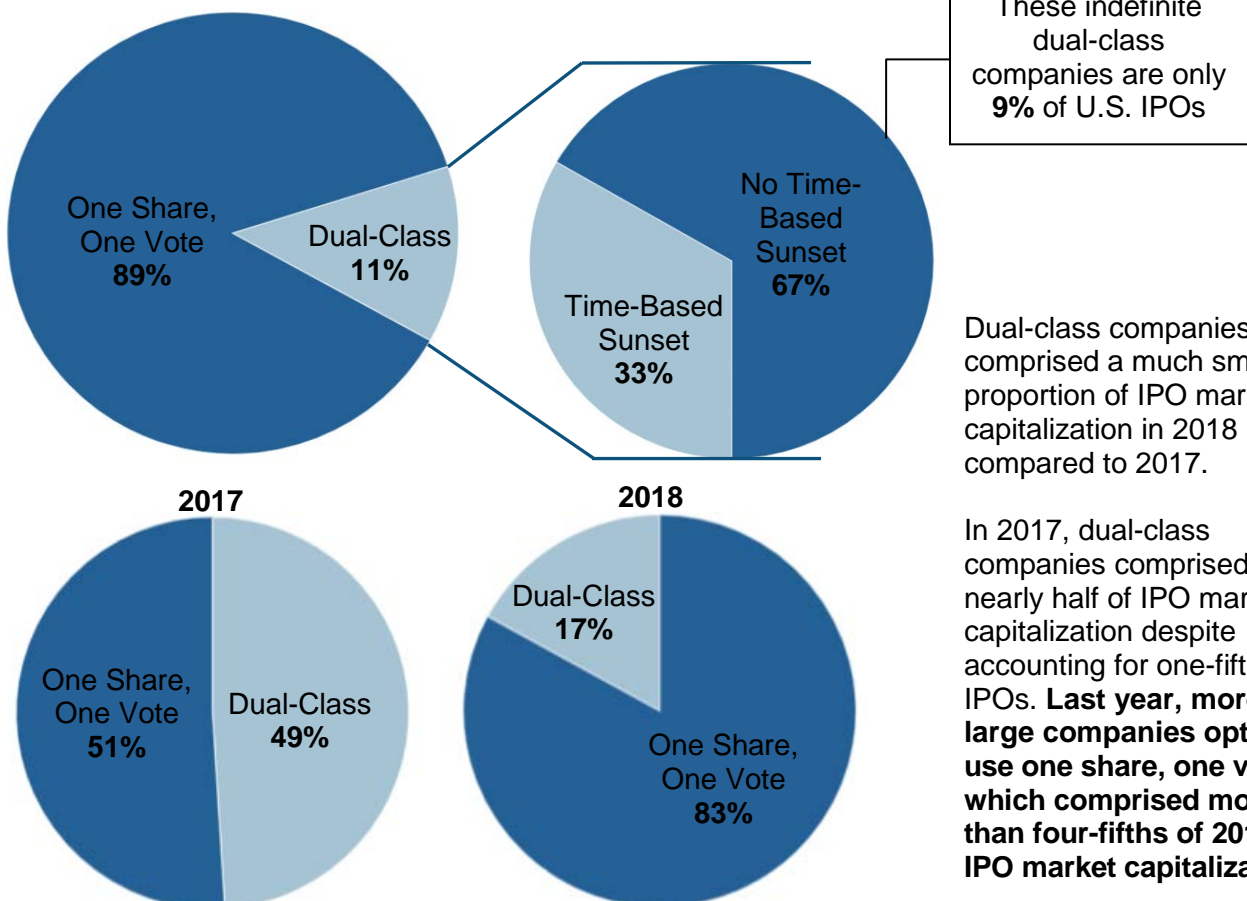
One Share, One Vote **89%**

Dual-Class **11%**

No Time-Based Sunset **67%**

Time-Based Sunset **33%**

These indefinite dual-class companies are only **9%** of U.S. IPOs

**2017**

One Share, One Vote **51%**

Dual-Class **49%**

**2018**

Dual-Class **17%**

One Share, One Vote **83%**

Dual-class companies comprised a much sm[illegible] proportion of IPO mar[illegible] capitalization in 2018 compared to 2017.

In 2017, dual-class companies comprised nearly half of IPO mar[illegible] capitalization despite accounting for one-fift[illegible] IPOs. **Last year, mor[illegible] large companies opt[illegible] use one share, one v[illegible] which comprised mo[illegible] than four-fifths of 20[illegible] IPO market capitaliza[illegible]**